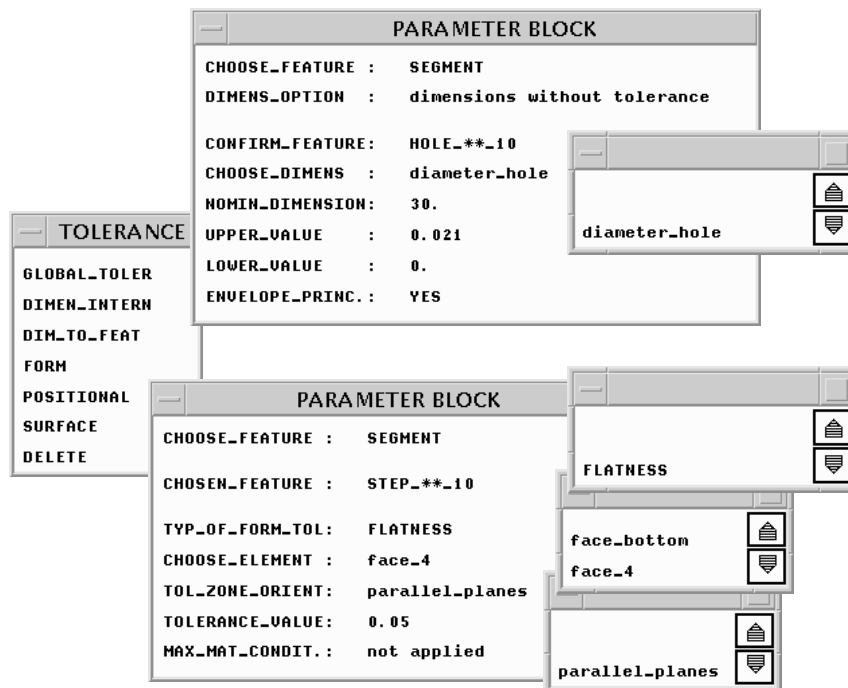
PARAMETER BLOCK

CHOOSE_FEATURE : SEGMENT
DIMENS_OPTION : dimensions without tolerance

CONFIRM_FEATURE: HOLE_**_10
CHOOSE_DIMENS : diameter_hole
NOMIN_DIMENSION: 30.
UPPER_VALUE : 0.021
LOWER_VALUE : 0.
ENVELOPE_PRINC.: YES

diameter_hole

TOLERANCE

GLOBAL_TOLER
DIMEN_INTERN
DIM_TO_FEAT
FORM
POSITIONAL
SURFACE
DELETE

PARAMETER BLOCK

CHOOSE_FEATURE : SEGMENT

CHOSEN_FEATURE : STEP_**_10

TYP_OF_FORM_TOL: FLATNESS
CHOOSE_ELEMENT : face_4
TOL_ZONE_ORIENT: parallel_planes
TOLERANCE_VALUE: 0.05
MAX_MAT_CONDIT.: not applied

FLATNESS

face_bottom
face_4

parallel_planes